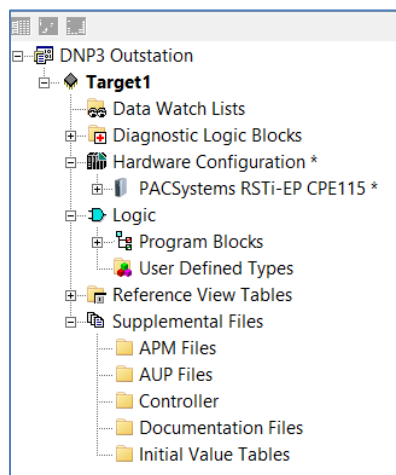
DNP3 Outstation
Target1
Data Watch Lists
Diagnostic Logic Blocks
Hardware Configuration *
PACSystems RSTi-EP CPE115 *
Logic
Program Blocks
User Defined Types
Reference View Tables
Supplemental Files
APM Files
AUP Files
Controller
Documentation Files
Initial Value Tables